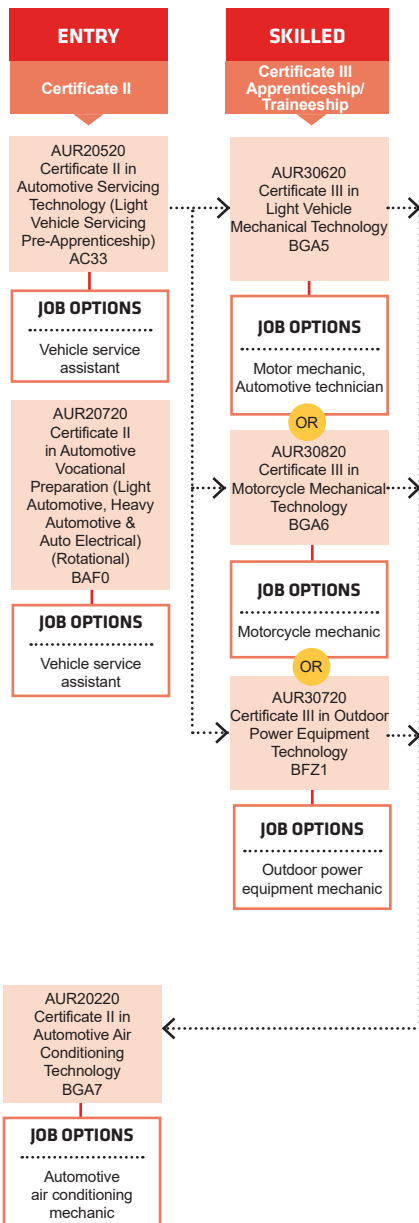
ENTRY

Certificate II

AUR20520 Certificate II in Automotive Servicing Technology (Light Vehicle Servicing Pre-Apprenticeship) AC33

JOB OPTIONS

Vehicle service assistant

AUR20720 Certificate II in Automotive Vocational Preparation (Light Automotive, Heavy Automotive & Auto Electrical) (Rotational) BAF0

JOB OPTIONS

Vehicle service assistant

SKILLED

Certificate III Apprenticeship/ Traineeship

AUR30620 Certificate III in Light Vehicle Mechanical Technology BGA5

JOB OPTIONS

Motor mechanic, Automotive technician

OR

AUR30820 Certificate III in Motorcycle Mechanical Technology BGA6

JOB OPTIONS

Motorcycle mechanic

OR

AUR30720 Certificate III in Outdoor Power Equipment Technology BFZ1

JOB OPTIONS

Outdoor power equipment mechanic

AUR20220 Certificate II in Automotive Air Conditioning Technology BGA7

JOB OPTIONS

Automotive air conditioning mechanic